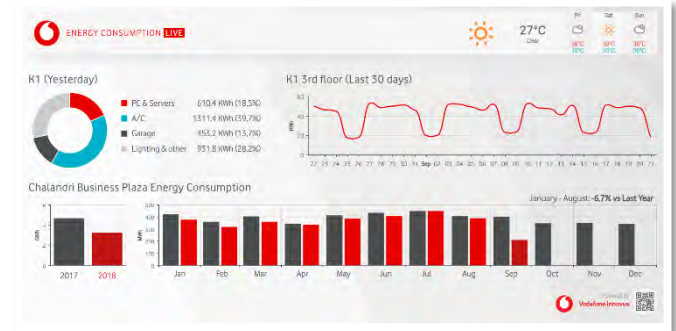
ENERGY CONSUMPTION LIVE

27°C
Clear

Fri
Sat
Sun

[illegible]

K1 (Yesterday)

PC & Servers 610,4 KWh (18,5%)
A/C 1311,4 KWh (39,7%)
Garage 453,2 KWh (13,7%)
Lighting & other 931,8 KWh (28,2%)

K1 3rd floor (Last 30 days)

60
50
40
30
20
10
0

kWh

27 28 29 30 31 Sep 01 02 03 04 05 06 07 08 09 10 11 12 13 14 15 16 17 18 19 20 21

Chalandri Business Plaza Energy Consumption

January - August: -6,7% vs Last Year

GWh

2017 2018

MWh

Jan Feb Mar Apr May Jun Jul Aug Sep Oct Nov Dec

Powered by
Vodafone Innovus